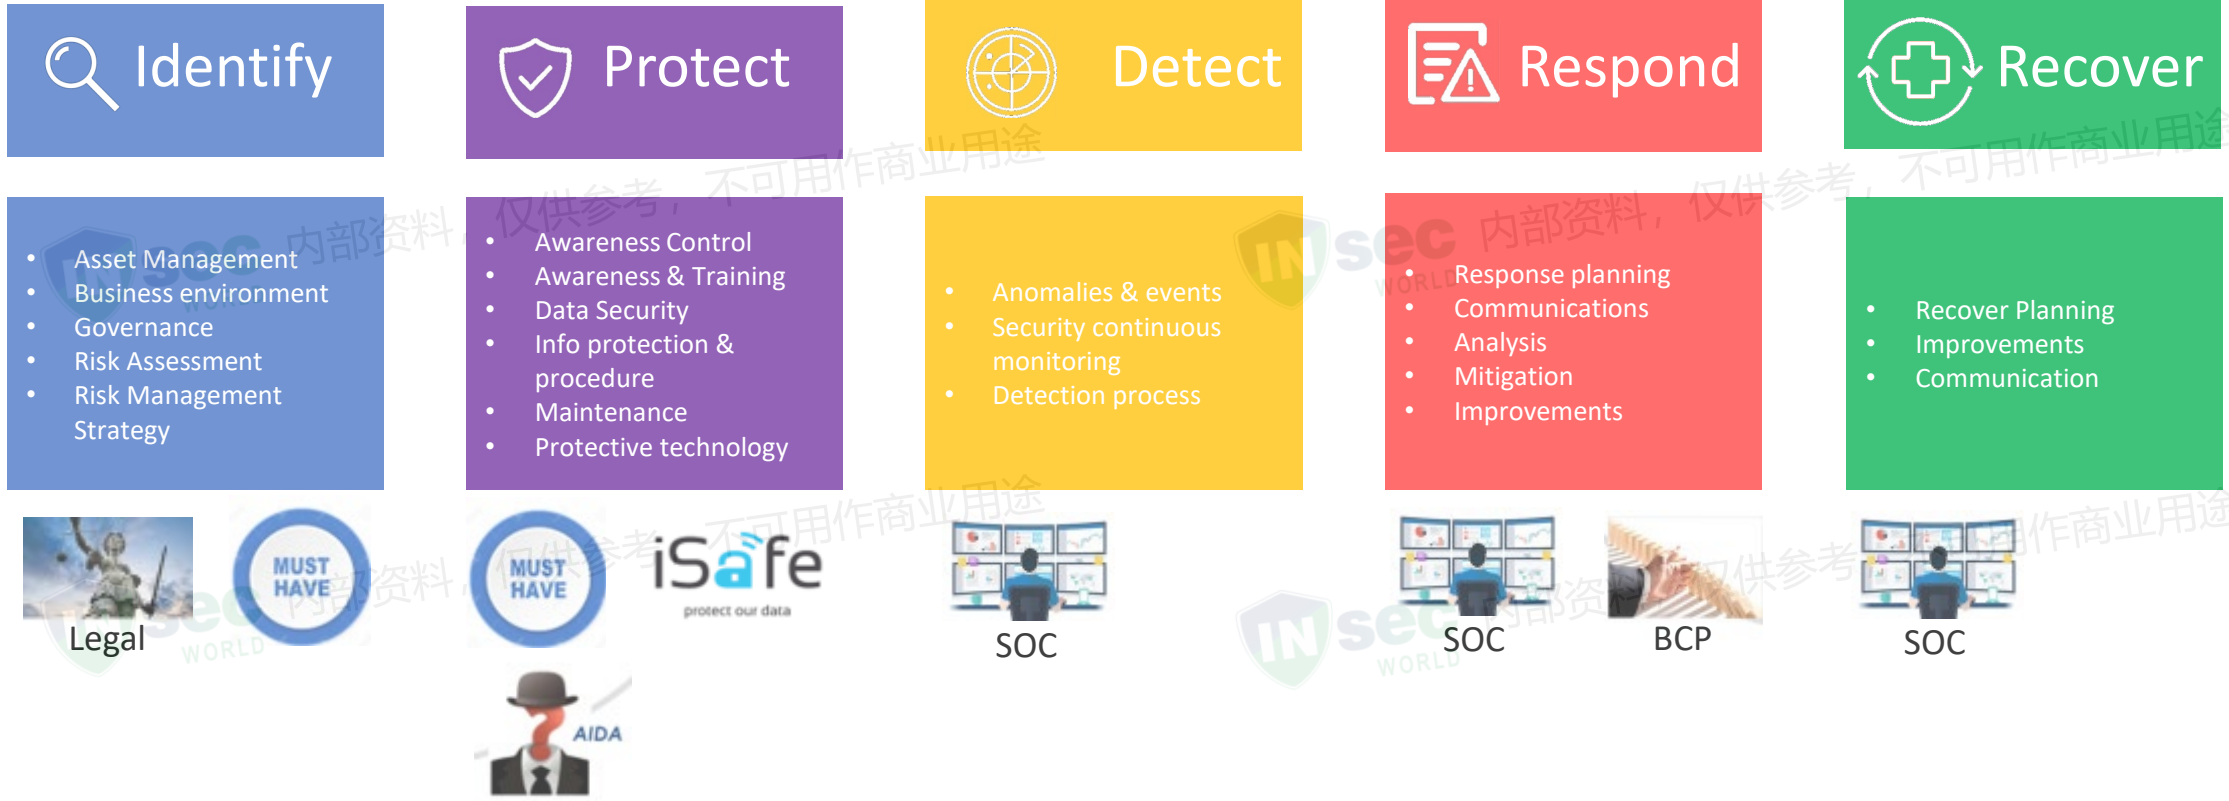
Identify

Protect

Detect

Respond

Recover

- Asset Management
- Business environment
- Governance
- Risk Assessment
- Risk Management Strategy

- Awareness Control
- Awareness & Training
- Data Security
- Info protection & procedure
- Maintenance
- Protective technology

- Anomalies & events
- Security continuous monitoring
- Detection process

- Response planning
- Communications
- Analysis
- Mitigation
- Improvements

- Recover Planning
- Improvements
- Communication

Legal

MUST HAVE

MUST HAVE

iSafe
protect our data

AIDA

SOC

SOC

BCP

SOC

INsec WORLD 内部资料，仅供参考，不可用作商业用途